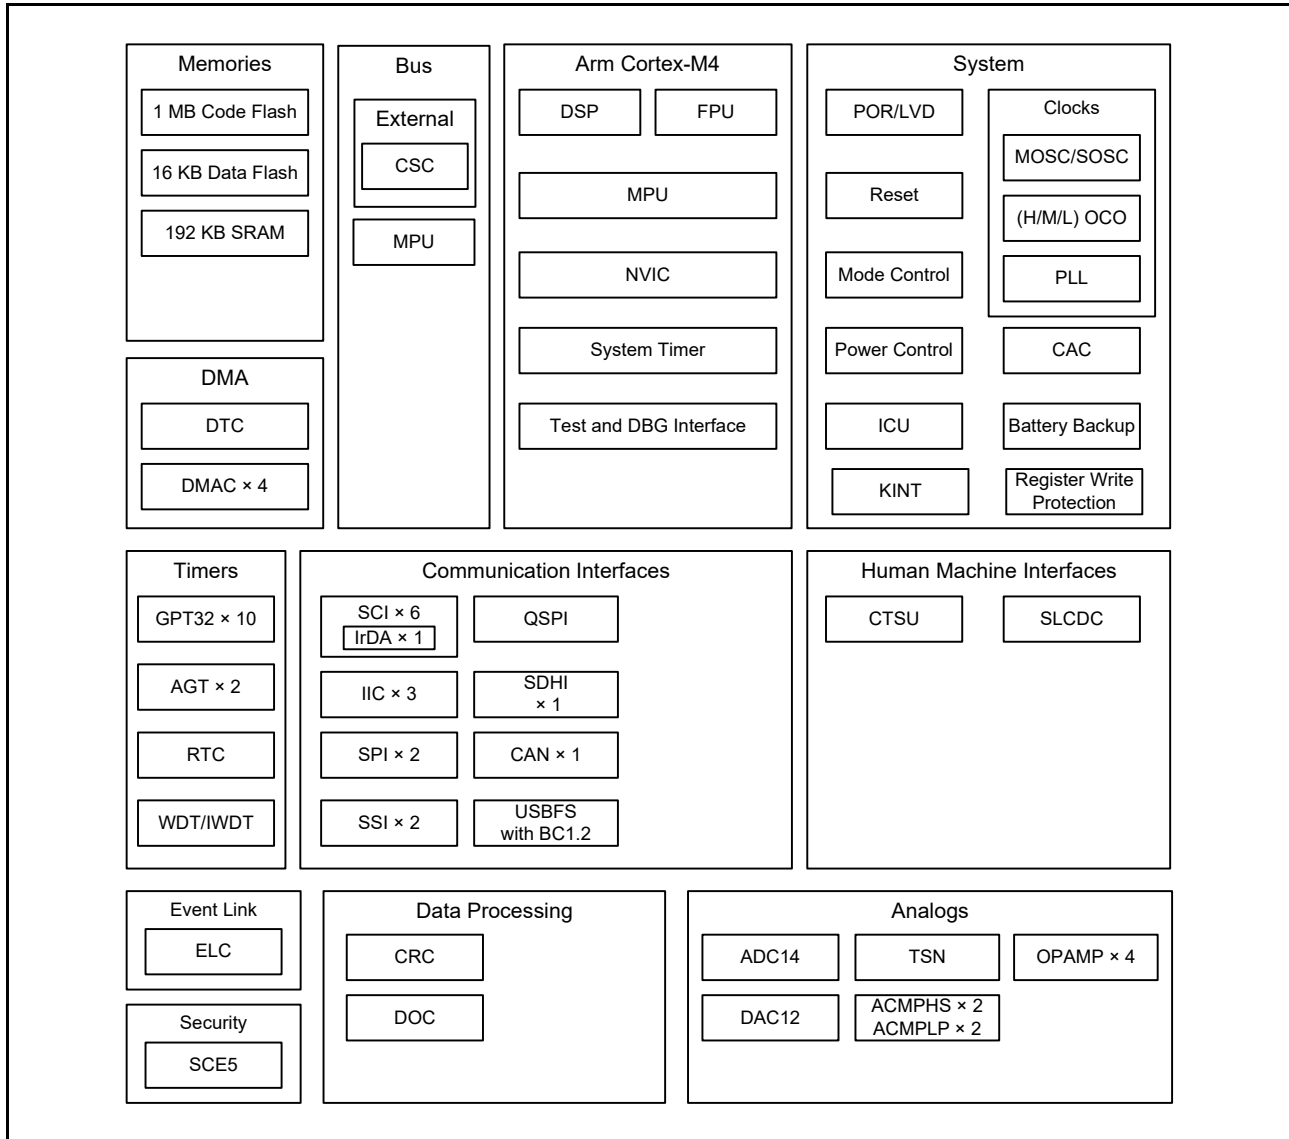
Memories
1 MB Code Flash
16 KB Data Flash
192 KB SRAM

Bus
External
CSC
MPU

Arm Cortex-M4
DSP
FPU
MPU
NVIC
System Timer
Test and DBG Interface

System
POR/LVD
Clocks
MOSC/SOSC
(H/M/L) OCO
PLL
Reset
Mode Control
Power Control
CAC
ICU
Battery Backup
KINT
Register Write Protection

DMA
DTC
DMAC × 4

Timers
GPT32 × 10
AGT × 2
RTC
WDT/IWDT

Communication Interfaces
SCI × 6
IrDA × 1
QSPI
IIC × 3
SDHI × 1
SPI × 2
CAN × 1
SSI × 2
USBFS with BC1.2

Human Machine Interfaces
CTSU
SLCDC

Event Link
ELC

Security
SCE5

Data Processing
CRC
DOC

Analogs
ADC14
TSN
OPAMP × 4
DAC12
ACMPHS × 2
ACMPLP × 2